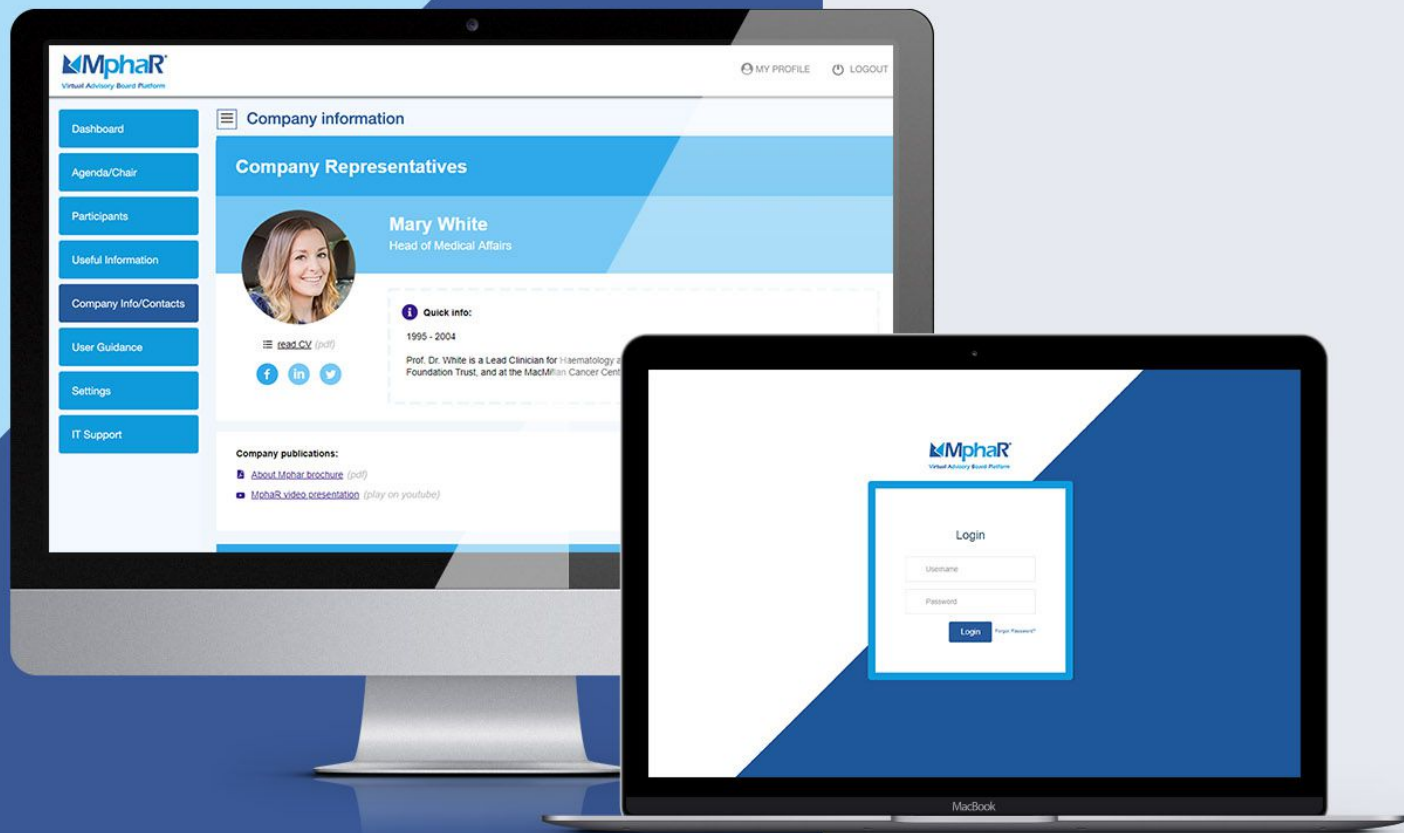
MphaR
Virtual Advisory Board Platform

MY PROFILE LOGOUT

Dashboard
Agenda/Chair
Participants
Useful Information
Company Info/Contacts
User Guidance
Settings
IT Support

Company information

Company Representatives

Mary White
Head of Medical Affairs

read CV (pdf)

Quick info:
1995 - 2004
Prof. Dr. White is a Lead Clinician for Haematology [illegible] Foundation Trust, and at the MacMillan Cancer Cent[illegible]

Company publications:
About Mphar brochure (pdf)
MphaR video presentation (play on youtube)

MphaR
Virtual Advisory Board Platform

Login
Username
Password
Login Forgot Password?

MacBook